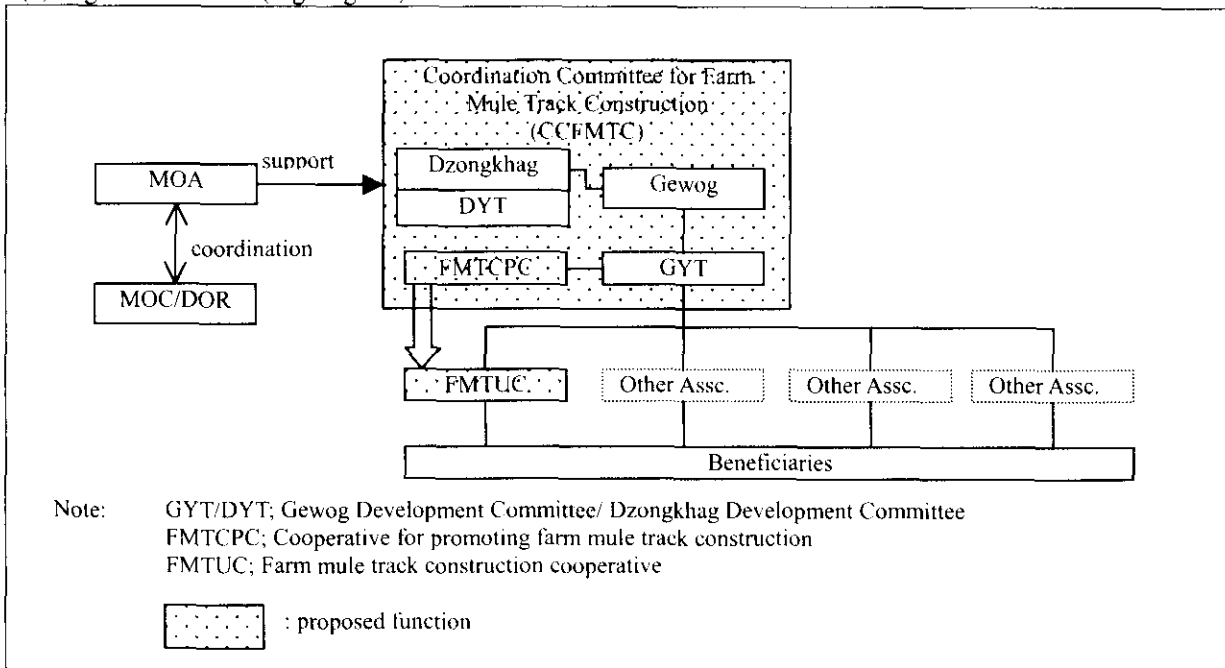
Coordination Committee for Farm Mule Track Construction (CCFMTC)

MOA

support

coordination

MOC/DOR

Dzongkhag

DYT

Gewog

FMTCPC

GYT

FMTUC

Other Assc.

Other Assc.

Other Assc.

Beneficiaries

Note: GYT/DYT; Gewog Development Committee/ Dzongkhag Development Committee
FMTCPC; Cooperative for promoting farm mule track construction
FMTUC; Farm mule track construction cooperative

: proposed function